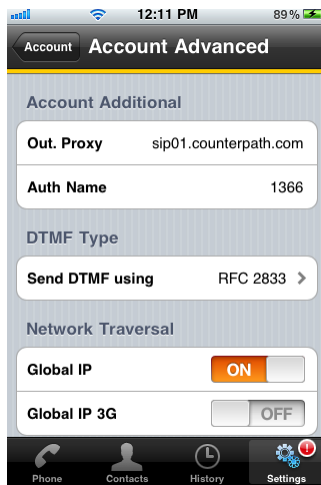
12:11 PM
89%

Account
Account Advanced

Account Additional

Out. Proxy sip01.counterpath.com

Auth Name 1366

DTMF Type

Send DTMF using RFC 2833 >

Network Traversal

Global IP ON

Global IP 3G OFF

Phone Contacts History Settings
!